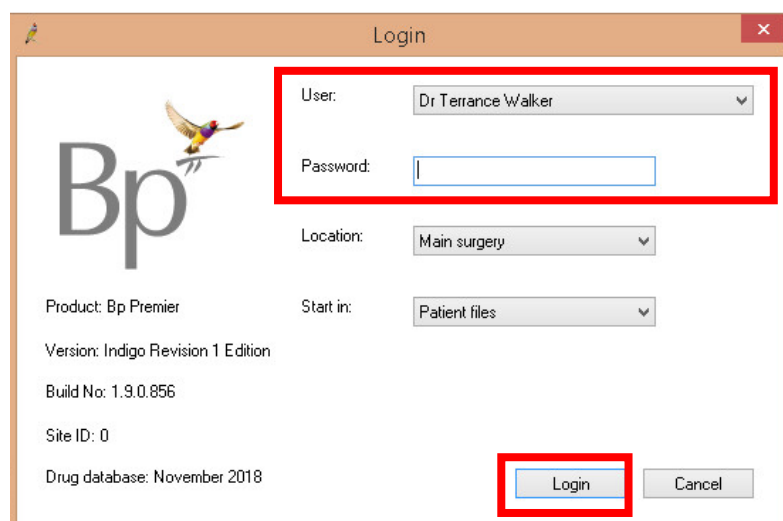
Login

Bp

User: Dr Terrance Walker

Password:

Location: Main surgery

Start in: Patient files

Product: Bp Premier

Version: Indigo Revision 1 Edition

Build No: 1.9.0.856

Site ID: 0

Drug database: November 2018

Login

Cancel